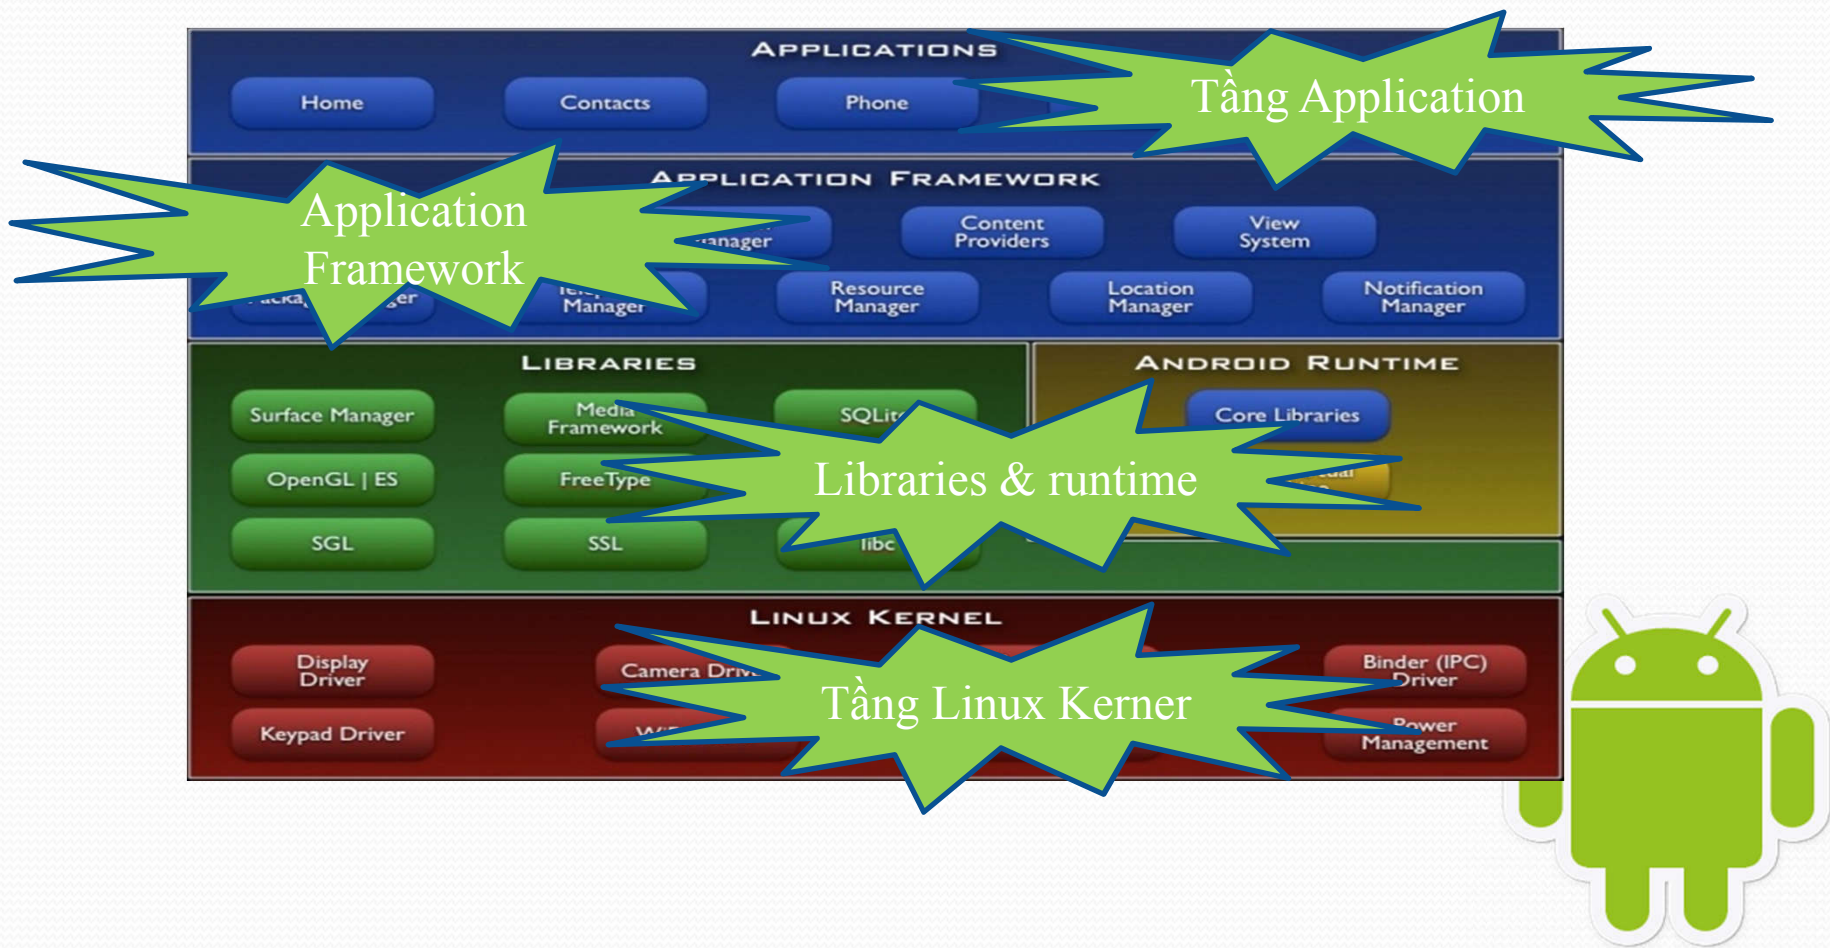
APPLICATIONS

Home

Contacts

Phone

Tầng Application

APPLICATION FRAMEWORK

Application Framework

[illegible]anager

Content Providers

View System

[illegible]acka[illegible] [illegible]ger

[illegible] Manager

Resource Manager

Location Manager

Notification Manager

LIBRARIES

ANDROID RUNTIME

Surface Manager

Media Framework

SQLit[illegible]

Core Libraries

OpenGL | ES

FreeType

Libraries & runtime

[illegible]ual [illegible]

SGL

SSL

libc

LINUX KERNEL

Display Driver

Camera Driv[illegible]

Binder (IPC) Driver

Tầng Linux Kerner

Keypad Driver

W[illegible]

Power Management